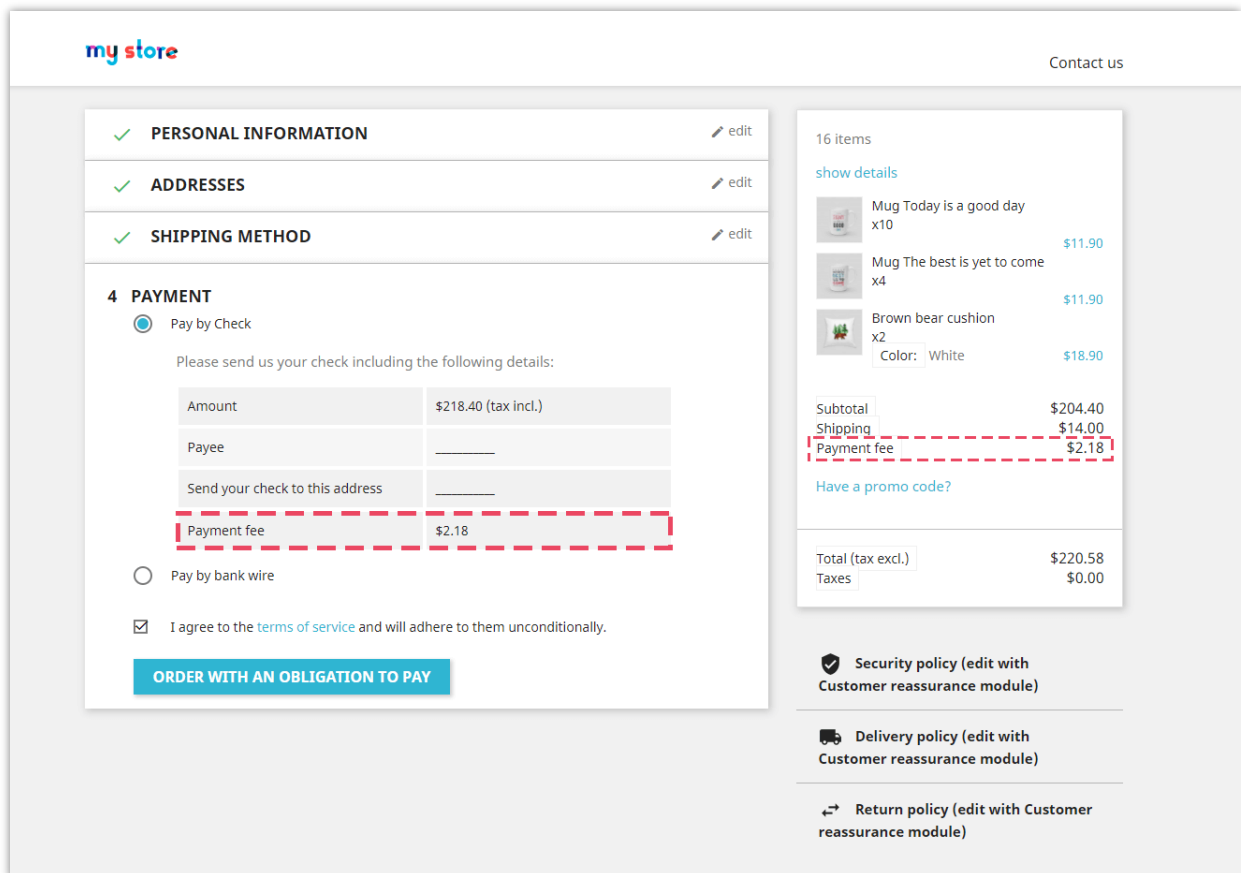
my store

Contact us

PERSONAL INFORMATION
edit

ADDRESSES
edit

SHIPPING METHOD
edit

4 PAYMENT

Pay by Check

Please send us your check including the following details:

| Amount | $218.40 (tax incl.) |
|---|---|
| Payee | __________ |
| Send your check to this address | __________ |
| Payment fee | $2.18 |

Pay by bank wire

I agree to the terms of service and will adhere to them unconditionally.

ORDER WITH AN OBLIGATION TO PAY

16 items

show details

Mug Today is a good day
x10
$11.90

Mug The best is yet to come
x4
$11.90

Brown bear cushion
x2
Color: White
$18.90

Subtotal $204.40
Shipping $14.00
Payment fee $2.18

Have a promo code?

Total (tax excl.) $220.58
Taxes $0.00

Security policy (edit with Customer reassurance module)

Delivery policy (edit with Customer reassurance module)

Return policy (edit with Customer reassurance module)